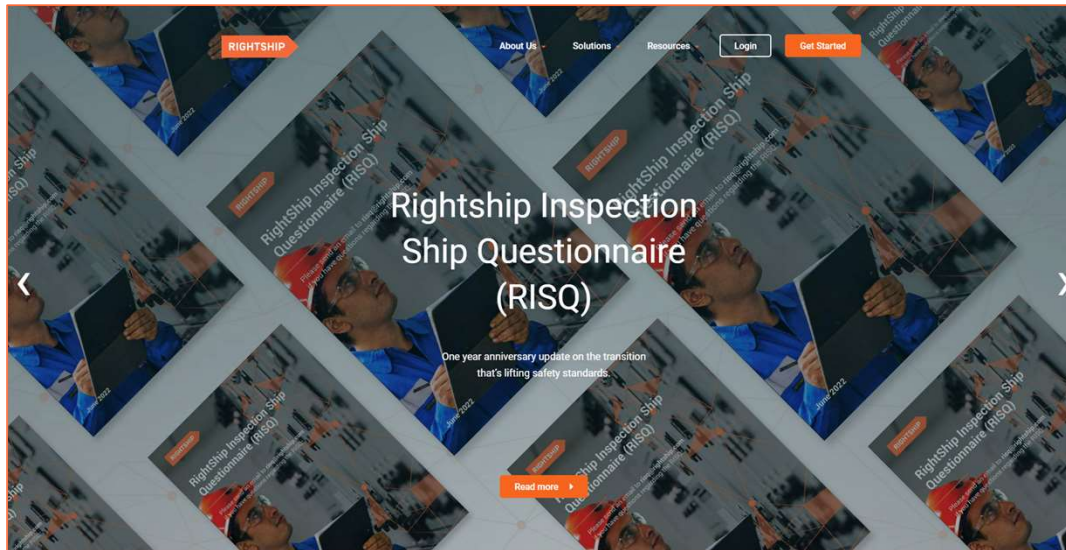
RIGHTSHIP

About Us Solutions Resources Login Get Started

Rightship Inspection Ship Questionnaire (RISQ)

One year anniversary update on the transition that's lifting safety standards.

Read more

‹ ›